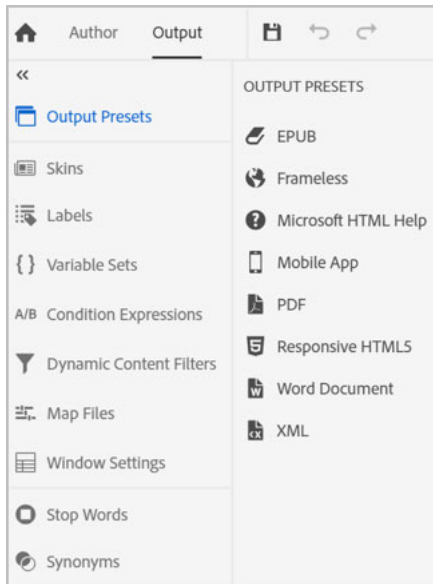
Author Output

«

Output Presets

Skins

Labels

{ } Variable Sets

A/B Condition Expressions

Dynamic Content Filters

Map Files

Window Settings

Stop Words

Synonyms

OUTPUT PRESETS

EPUB

Frameless

Microsoft HTML Help

Mobile App

PDF

Responsive HTML5

Word Document

XML